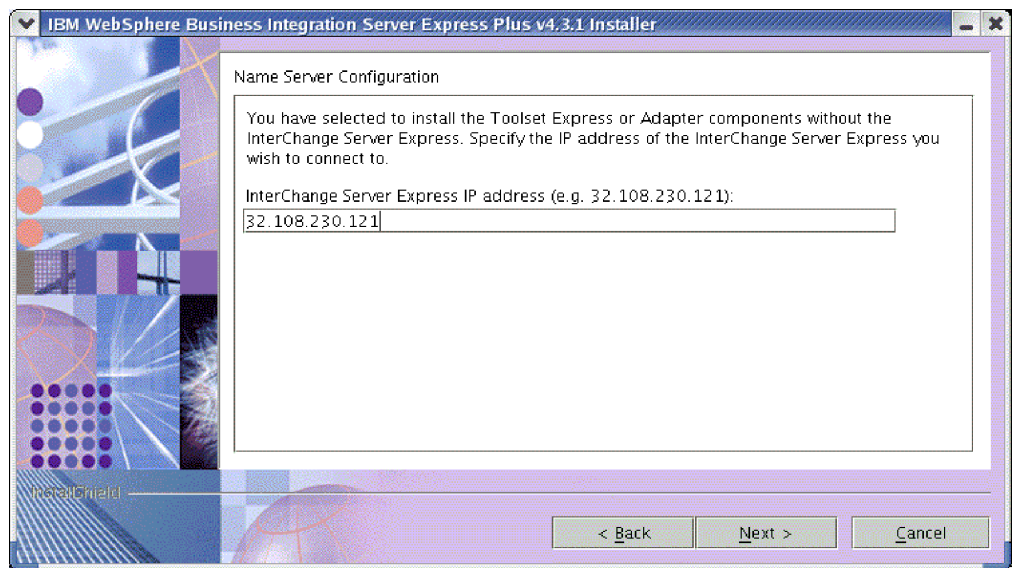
IBM WebSphere Business Integration Server Express Plus v4.3.1 Installer

Name Server Configuration

You have selected to install the Toolset Express or Adapter components without the InterChange Server Express. Specify the IP address of the InterChange Server Express you wish to connect to.

InterChange Server Express IP address (e.g. 32.108.230.121):

32.108.230.121

InstallShield

< Back

Next >

Cancel